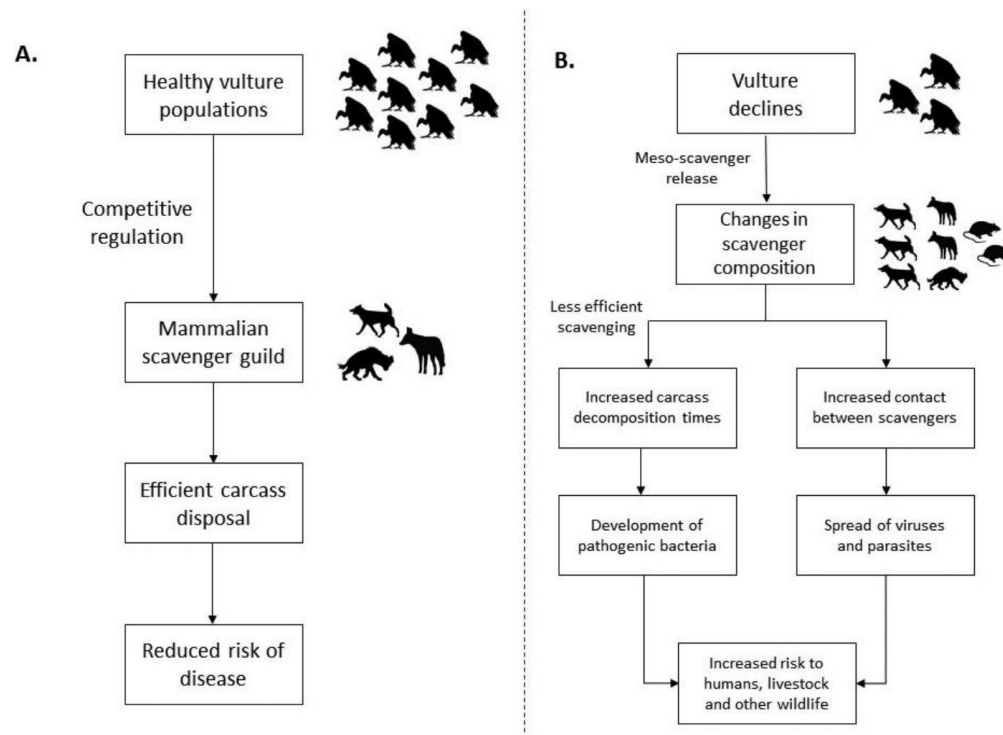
A.

Healthy vulture populations

Competitive regulation

Mammalian scavenger guild

Efficient carcass disposal

Reduced risk of disease

B.

Vulture declines

Meso-scavenger release

Changes in scavenger composition

Less efficient scavenging

Increased carcass decomposition times

Increased contact between scavengers

Development of pathogenic bacteria

Spread of viruses and parasites

Increased risk to humans, livestock and other wildlife